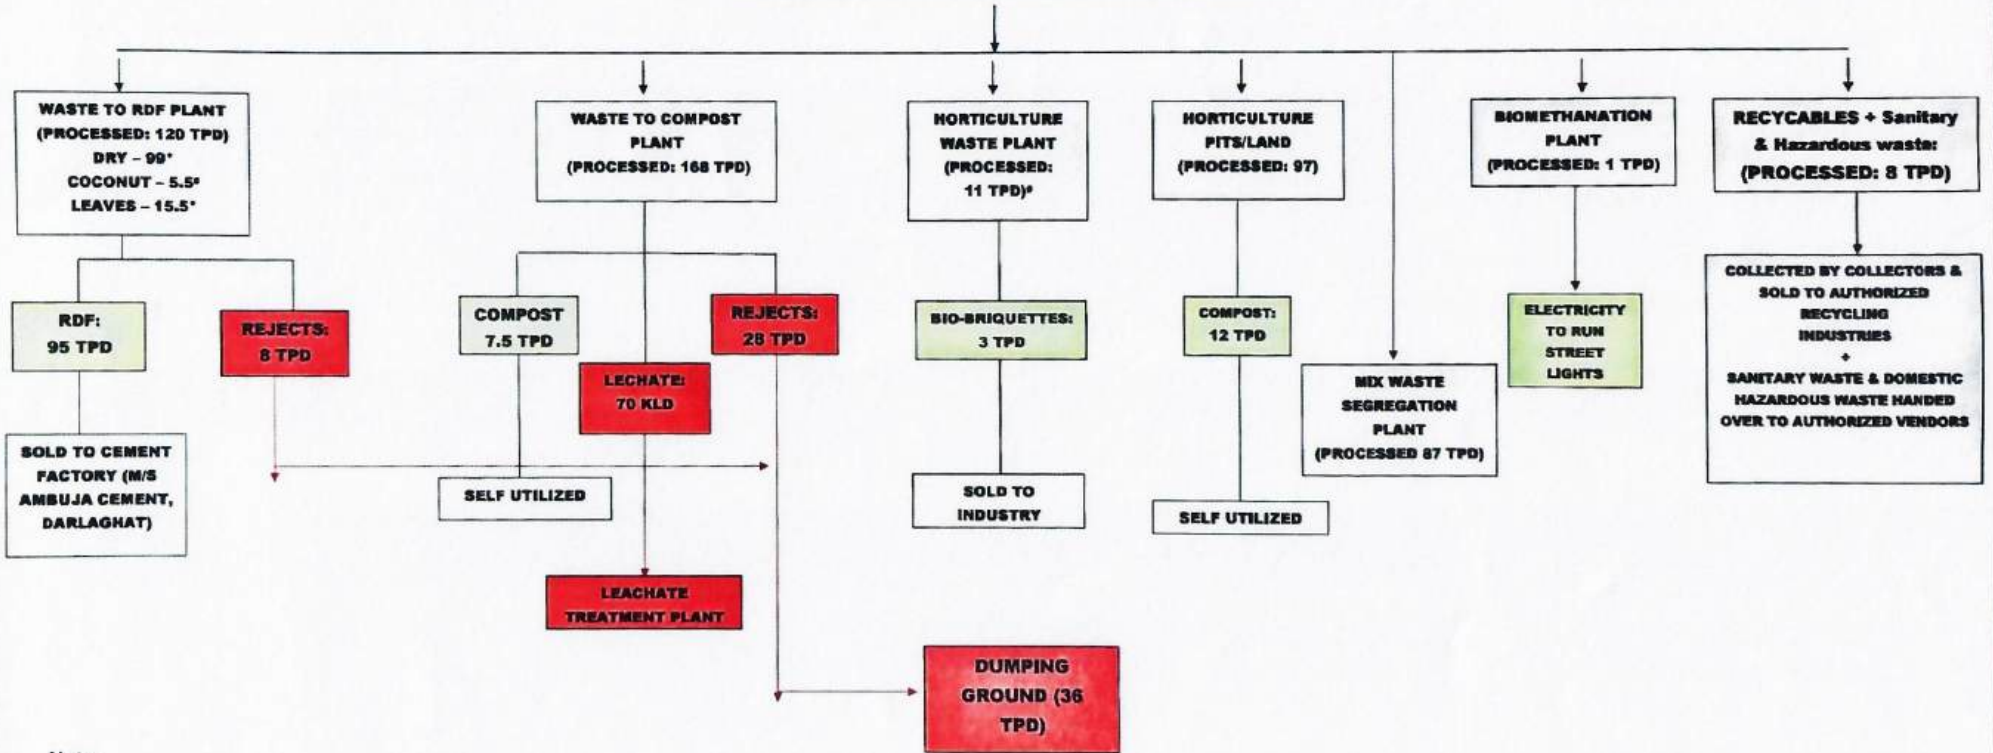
WASTE TO RDF PLANT (PROCESSED: 120 TPD) DRY – 99* COCONUT – 5.5* LEAVES – 15.5*

WASTE TO COMPOST PLANT (PROCESSED: 168 TPD)

HORTICULTURE WASTE PLANT (PROCESSED: 11 TPD)*

HORTICULTURE PITS/LAND (PROCESSED: 97)

BIOMETHANATION PLANT (PROCESSED: 1 TPD)

RECYCABLES + Sanitary & Hazardous waste: (PROCESSED: 8 TPD)

RDF: 95 TPD

REJECTS: 8 TPD

COMPOST 7.5 TPD

REJECTS: 28 TPD

BIO-BRIQUETTES: 3 TPD

COMPOST: 12 TPD

ELECTRICITY TO RUN STREET LIGHTS

COLLECTED BY COLLECTORS & SOLD TO AUTHORIZED RECYCLING INDUSTRIES + SANITARY WASTE & DOMESTIC HAZARDOUS WASTE HANDED OVER TO AUTHORIZED VENDORS

LECHATE: 70 KLD

MIX WASTE SEGREGATION PLANT (PROCESSED 87 TPD)

SOLD TO CEMENT FACTORY (M/S AMBUJA CEMENT, DARLAGHAT)

SELF UTILIZED

SOLD TO INDUSTRY

SELF UTILIZED

LEACHATE TREATMENT PLANT

DUMPING GROUND (36 TPD)

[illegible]